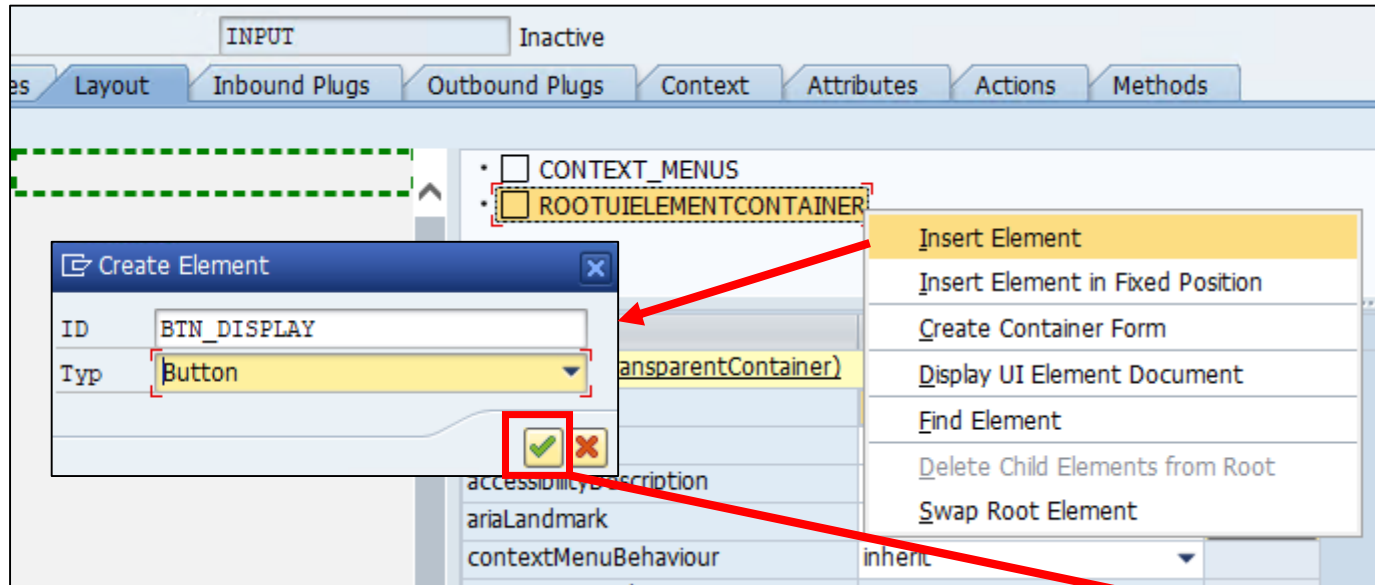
INPUT Inactive

es Layout Inbound Plugs Outbound Plugs Context Attributes Actions Methods

CONTEXT_MENUS
ROOTUIELEMENTCONTAINER

Insert Element
Insert Element in Fixed Position
Create Container Form
Display UI Element Document
Find Element
Delete Child Elements from Root
Swap Root Element

Create Element
ID BTN_DISPLAY
Typ Button

ansparentContainer)
accessibilityDescription
ariaLandmark
contextMenuBehaviour inherit